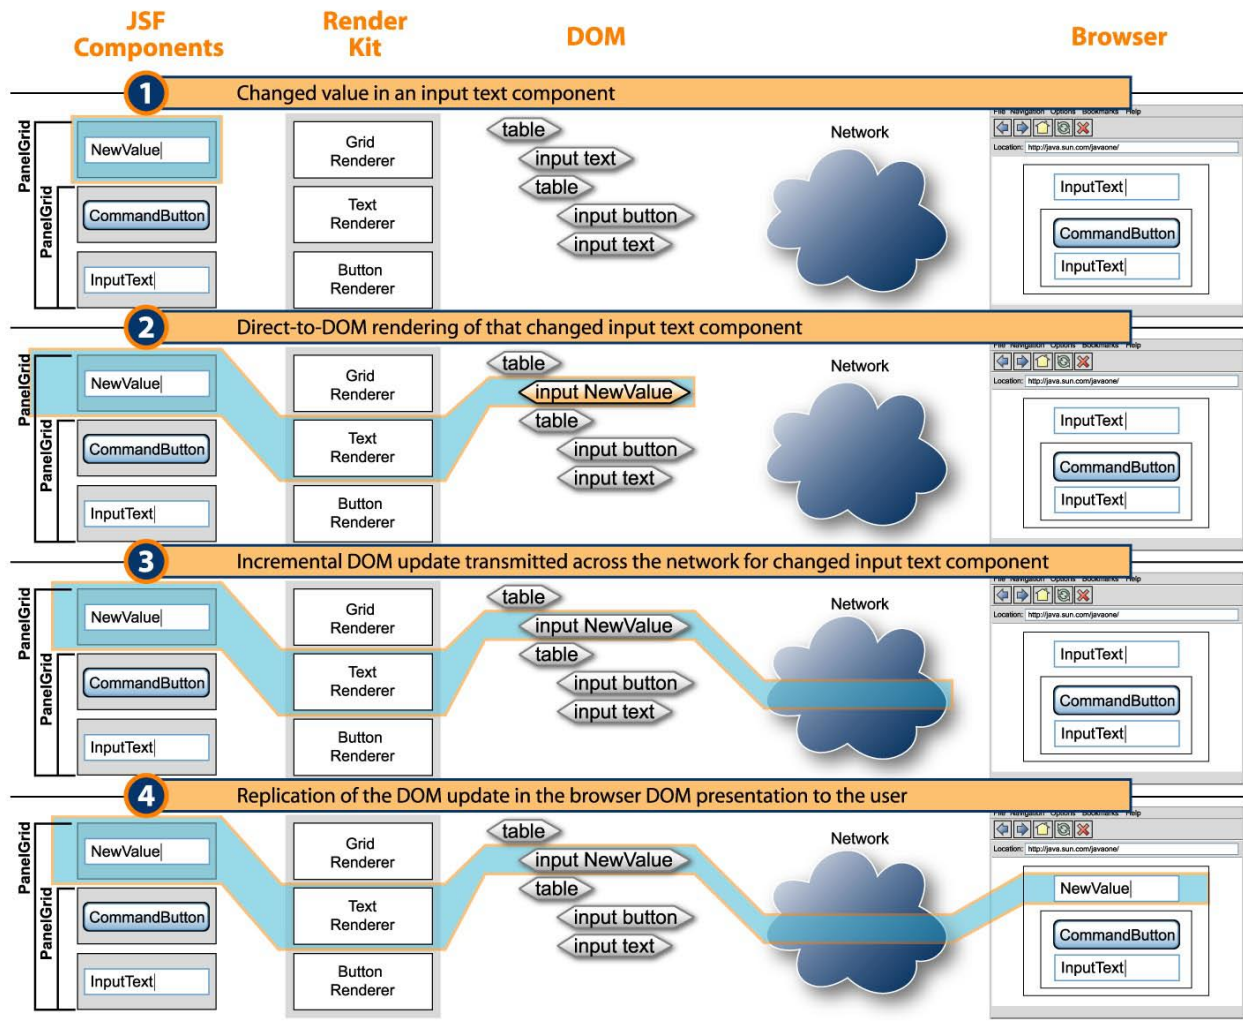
JSF Components

Render Kit

DOM

Browser

1 Changed value in an input text component

PanelGrid

PanelGrid

NewValue|

CommandButton

InputText|

Grid Renderer

Text Renderer

Button Renderer

table

input text

table

input button

input text

Network

File Navigation Options Bookmarks Help

Location: http://java.sun.com/javaone/

InputText|

CommandButton

InputText|

2 Direct-to-DOM rendering of that changed input text component

PanelGrid

PanelGrid

NewValue|

CommandButton

InputText|

Grid Renderer

Text Renderer

Button Renderer

table

input NewValue

table

input button

input text

Network

File Navigation Options Bookmarks Help

Location: http://java.sun.com/javaone/

InputText|

CommandButton

InputText|

3 Incremental DOM update transmitted across the network for changed input text component

PanelGrid

PanelGrid

NewValue|

CommandButton

InputText|

Grid Renderer

Text Renderer

Button Renderer

table

input NewValue

table

input button

input text

Network

File Navigation Options Bookmarks Help

Location: http://java.sun.com/javaone/

InputText|

CommandButton

InputText|

4 Replication of the DOM update in the browser DOM presentation to the user

PanelGrid

PanelGrid

NewValue|

CommandButton

InputText|

Grid Renderer

Text Renderer

Button Renderer

table

input NewValue

table

input button

input text

Network

File Navigation Options Bookmarks Help

Location: http://java.sun.com/javaone/

NewValue|

CommandButton

InputText|